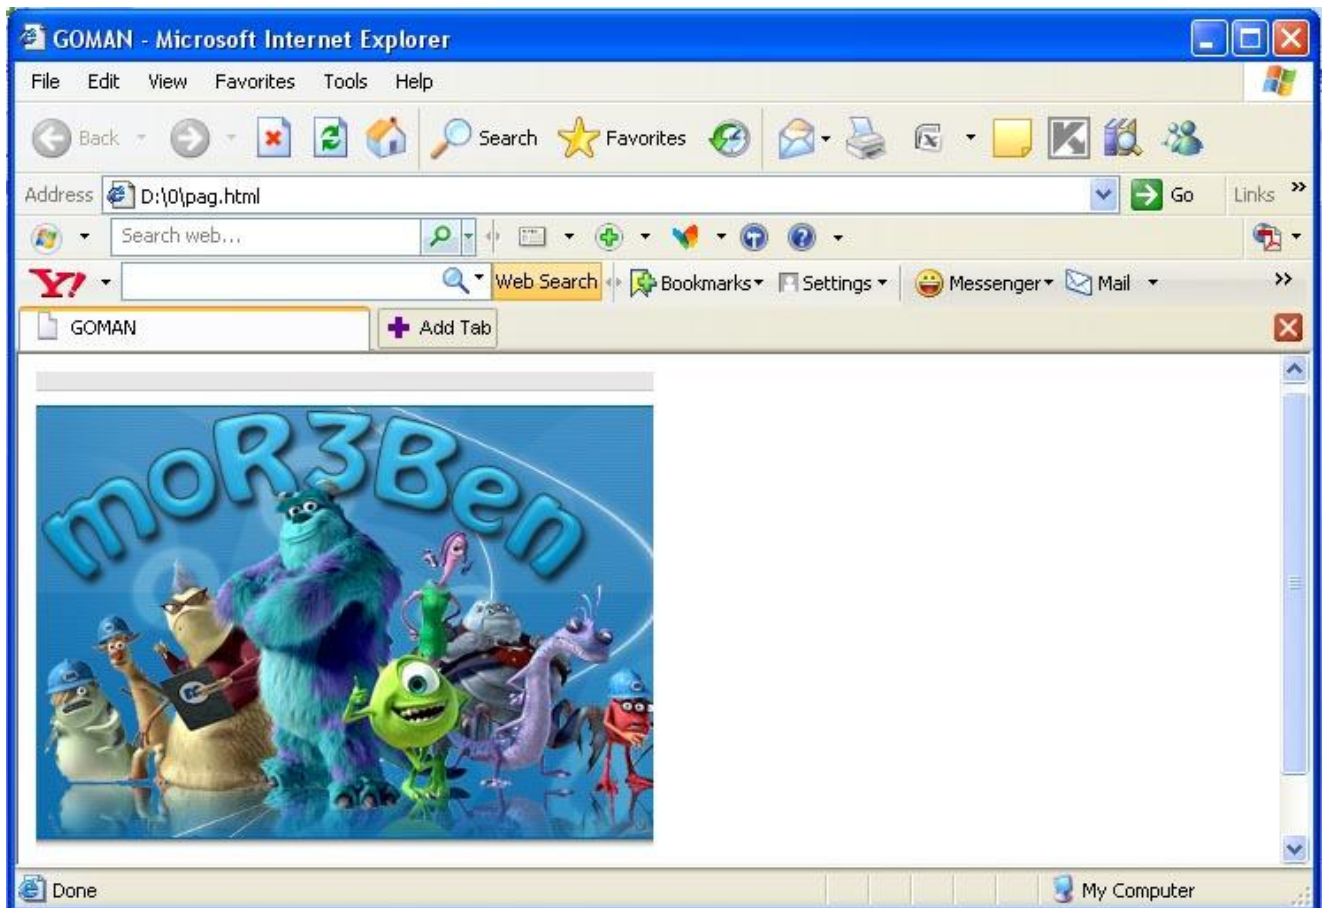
GOMAN - Microsoft Internet Explorer

File Edit View Favorites Tools Help

Back Search Favorites

Address D:\0\pag.html Go Links »

Search web...

Y! Web Search Bookmarks Settings Messenger Mail »

GOMAN Add Tab

moR3Ben

Done My Computer